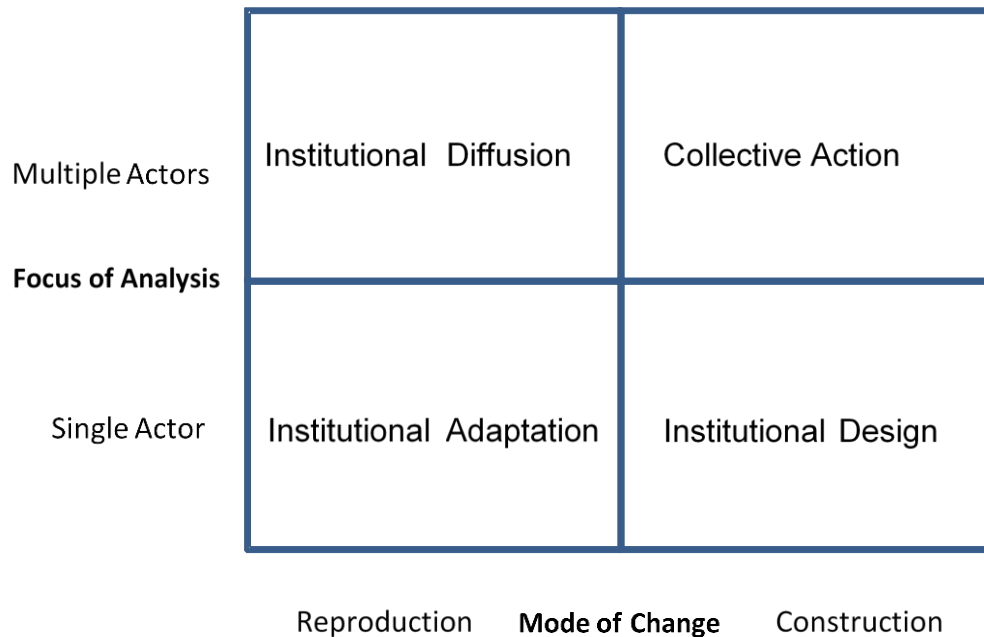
Multiple Actors

Focus of Analysis

Single Actor

| Institutional Diffusion | Collective Action |
|---|---|
| Institutional Adaptation | Institutional Design |

Reproduction **Mode of Change** Construction